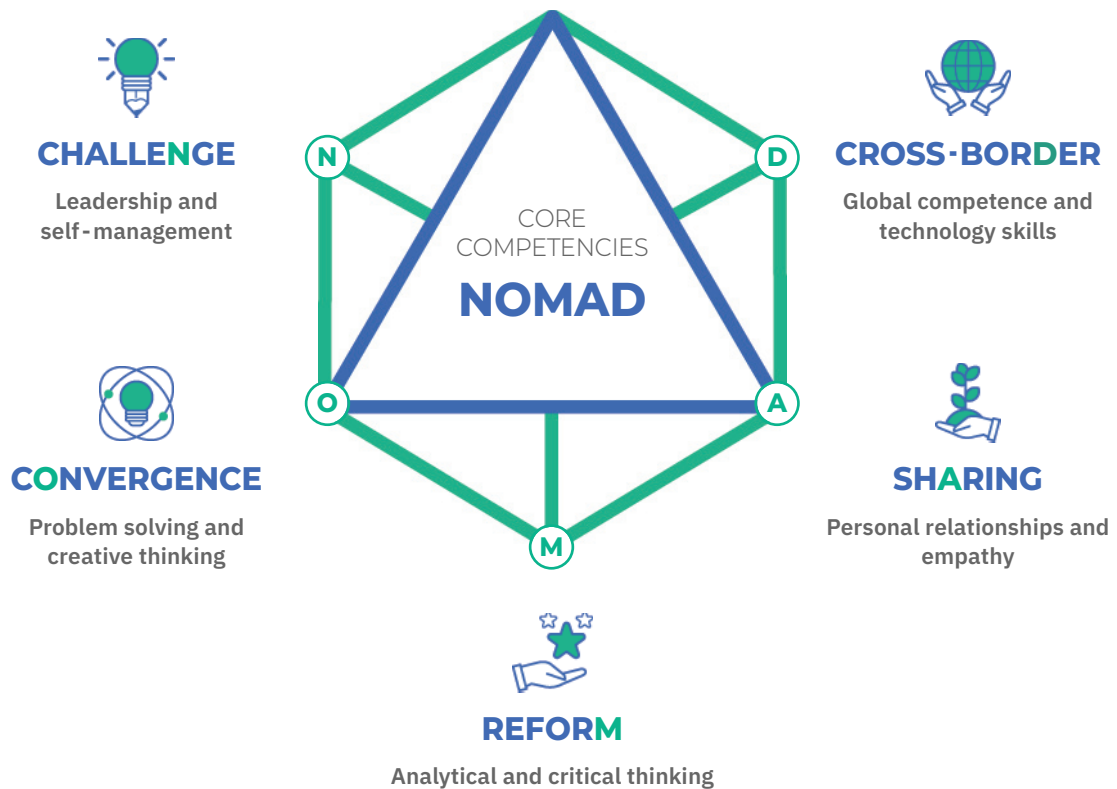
CHALLENGE

Leadership and self-management

N

D

CROSS-BORDER

Global competence and technology skills

CORE COMPETENCIES

NOMAD

O

A

CONVERGENCE

Problem solving and creative thinking

SHARING

Personal relationships and empathy

M

REFORM

Analytical and critical thinking